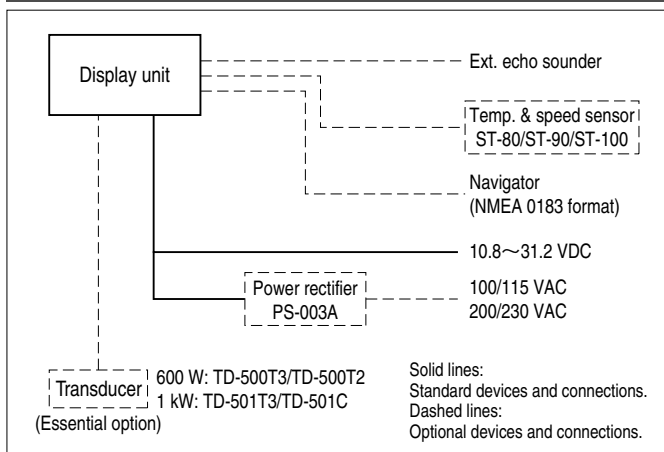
Display unit

Ext. echo sounder

Temp. & speed sensor
ST-80/ST-90/ST-100

Navigator
(NMEA 0183 format)

10.8～31.2 VDC

Power rectifier
PS-003A

100/115 VAC
200/230 VAC

Transducer

600 W: TD-500T3/TD-500T2
1 kW: TD-501T3/TD-501C

(Essential option)

Solid lines:
Standard devices and connections.
Dashed lines:
Optional devices and connections.